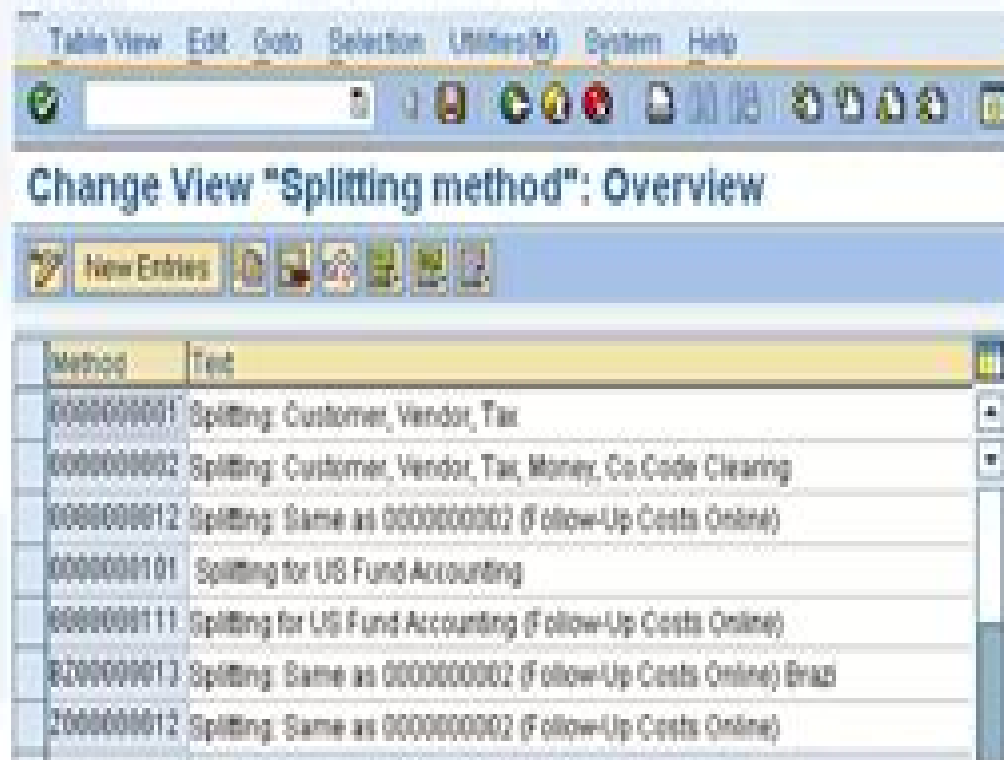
Table View Edit Goto Selection Utilities(M) System Help

Change View "Splitting method": Overview

New Entries

| Method | Text |
|---|---|
| 0000000001 | Splitting: Customer, Vendor, Tax |
| 0000000002 | Splitting: Customer, Vendor, Tax, Money, Co.Code Clearing |
| 0000000012 | Splitting: Same as 0000000002 (Follow-Up Costs Online) |
| 0000000101 | Splitting for US Fund Accounting |
| 0000000111 | Splitting for US Fund Accounting (Follow-Up Costs Online) |
| B200000013 | Splitting: Same as 0000000002 (Follow-Up Costs Online) Brazil |
| Z000000012 | Splitting: Same as 0000000002 (Follow-Up Costs Online) |